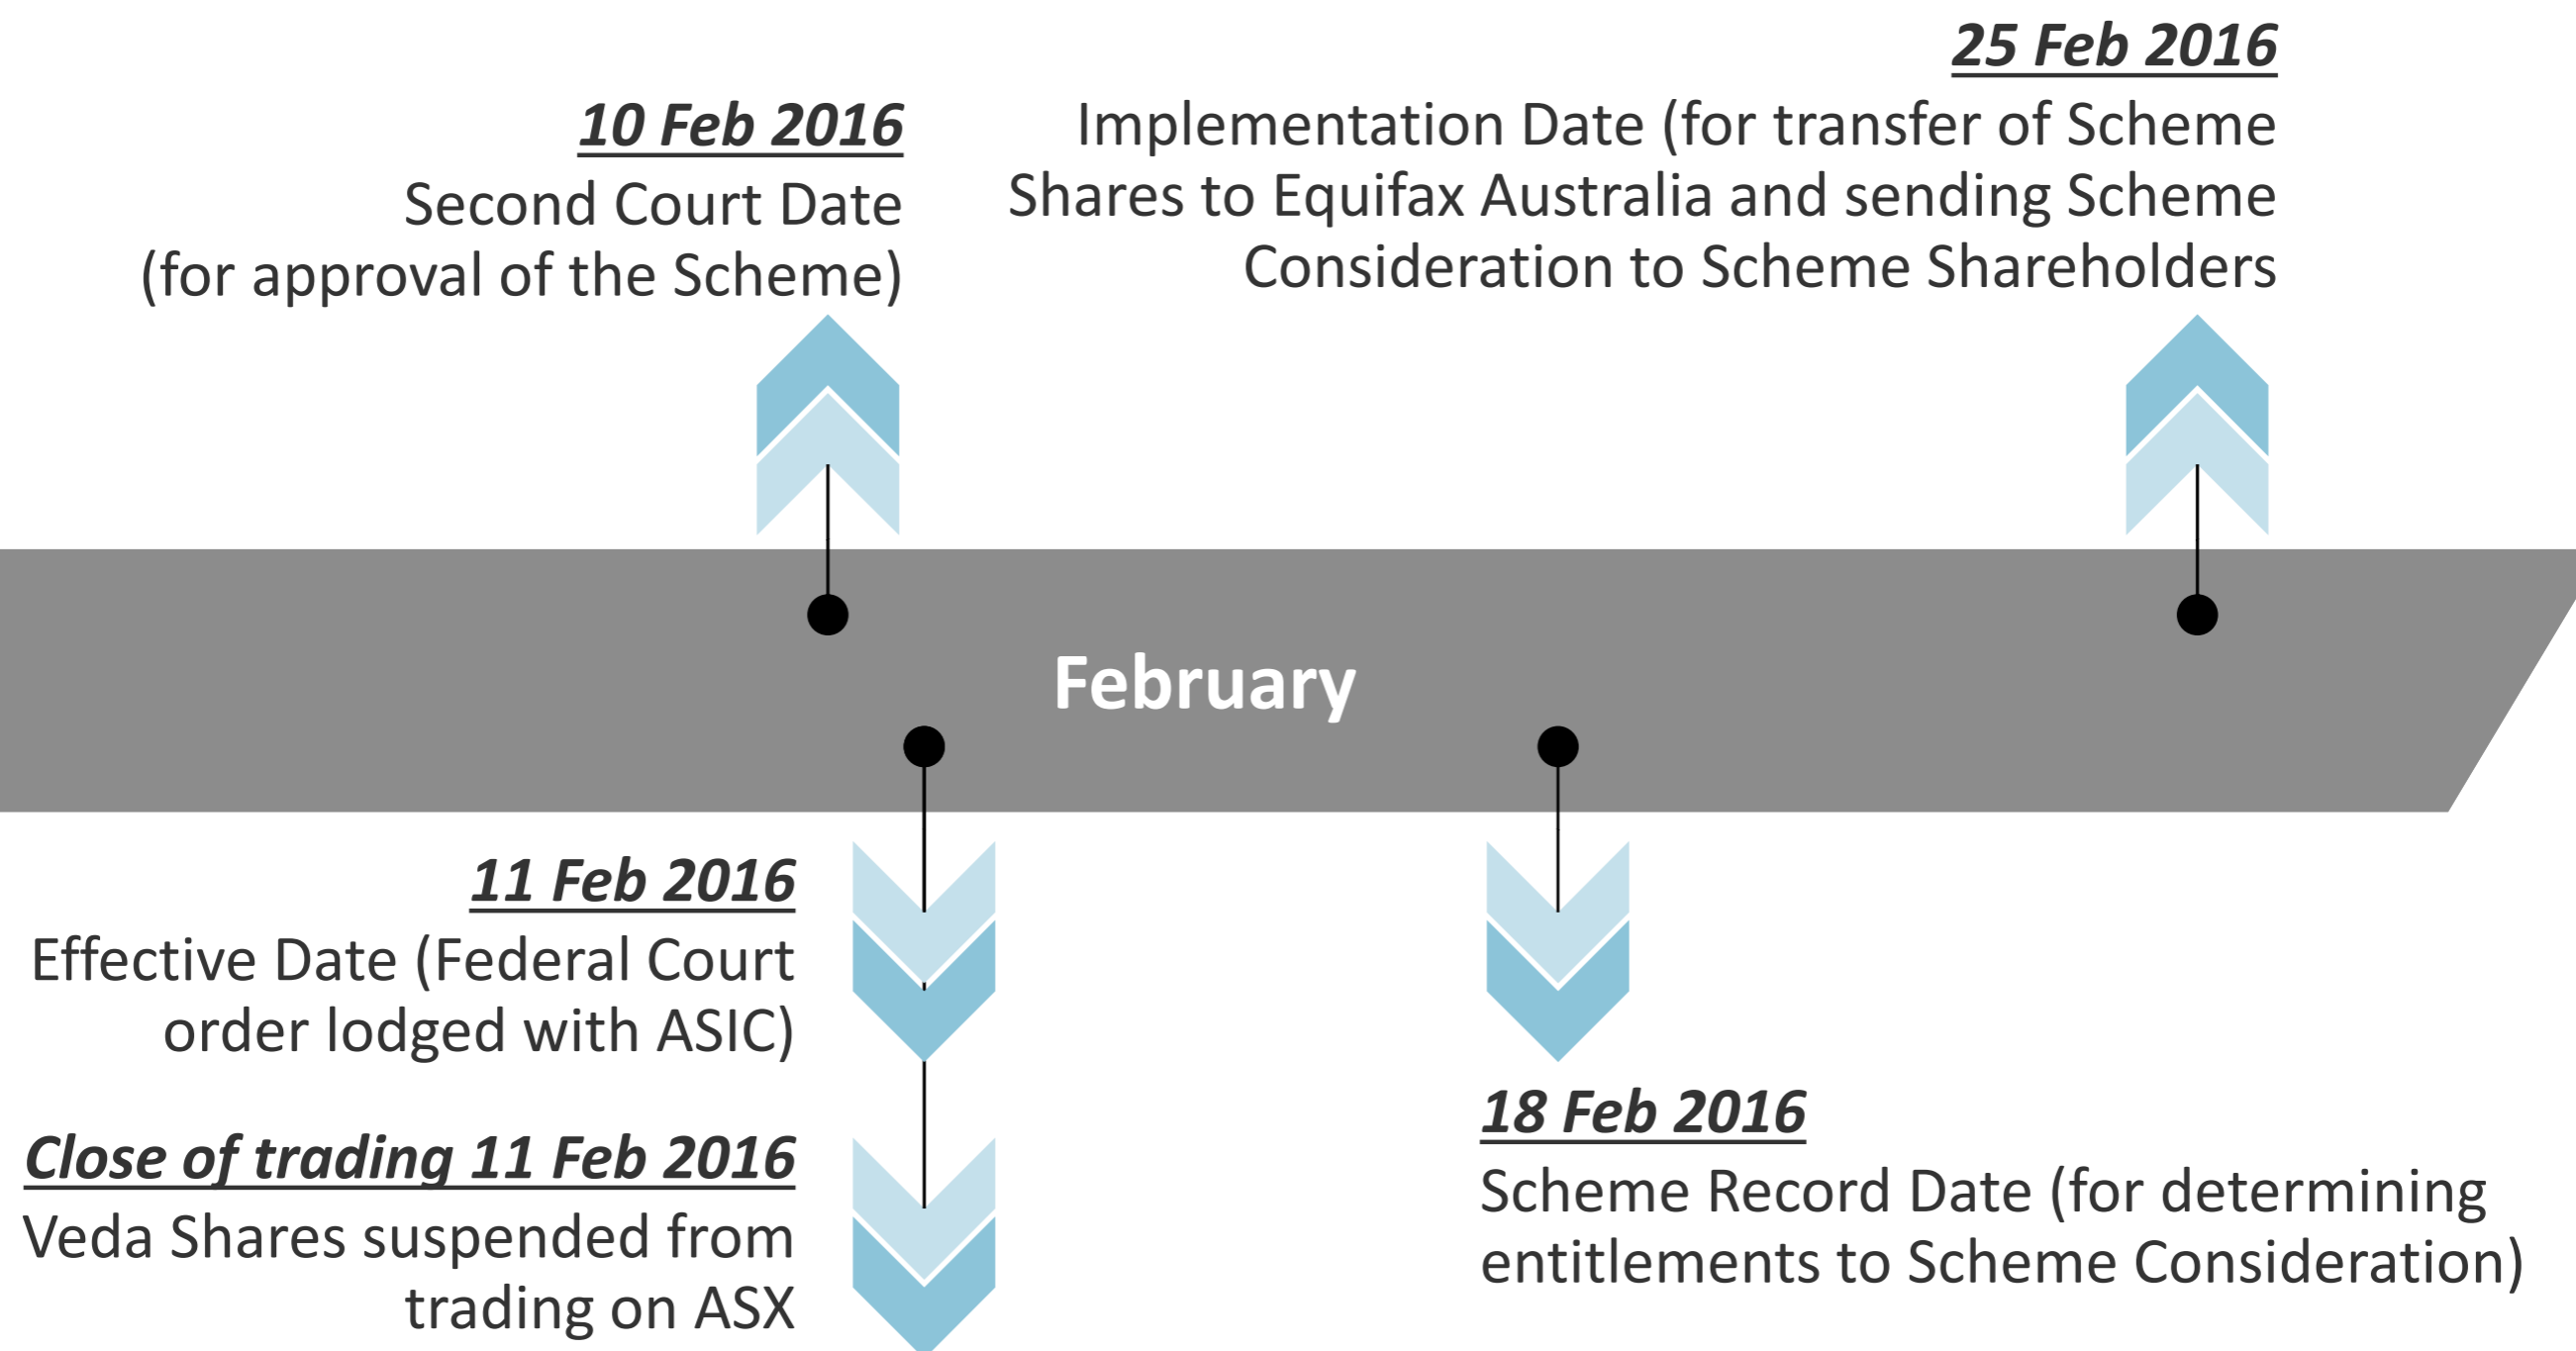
25 Feb 2016
Implementation Date (for transfer of Scheme Shares to Equifax Australia and sending Scheme Consideration to Scheme Shareholders

10 Feb 2016
Second Court Date (for approval of the Scheme)

February

11 Feb 2016
Effective Date (Federal Court order lodged with ASIC)

Close of trading 11 Feb 2016
Veda Shares suspended from trading on ASX

18 Feb 2016
Scheme Record Date (for determining entitlements to Scheme Consideration)